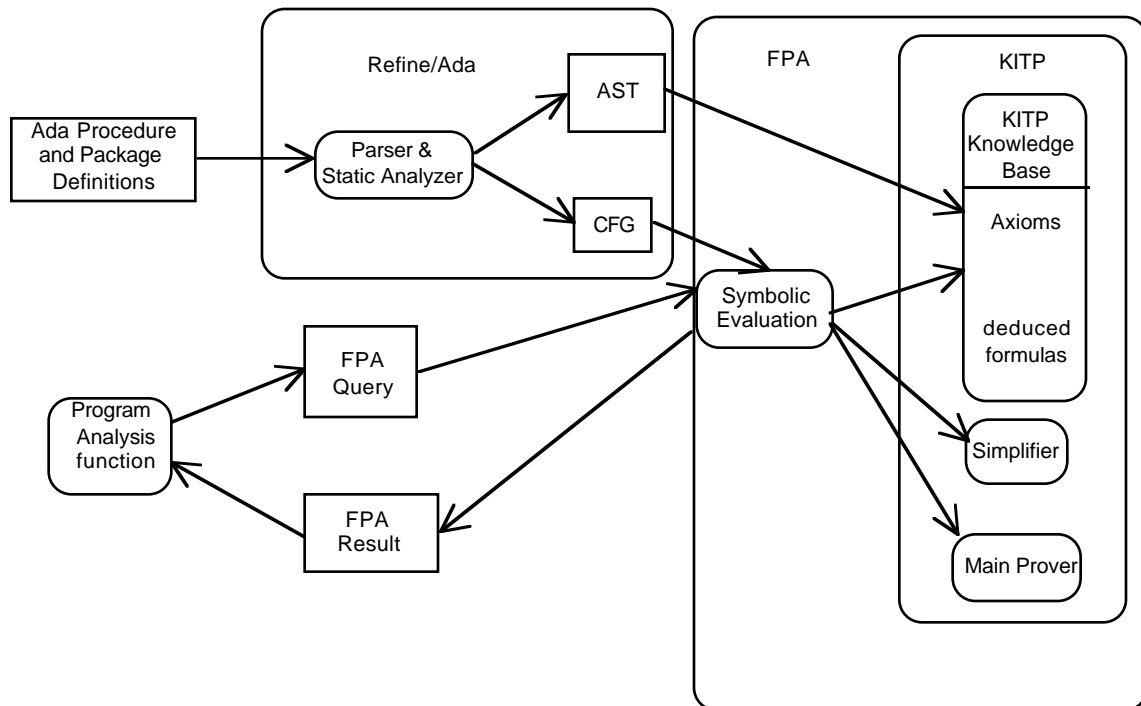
Refine/Ada

FPA

KITP

Ada Procedure and Package Definitions

Parser & Static Analyzer

AST

CFG

KITP Knowledge Base

Axioms

deduced formulas

Symbolic Evaluation

FPA Query

Program Analysis function

FPA Result

Simplifier

Main Prover